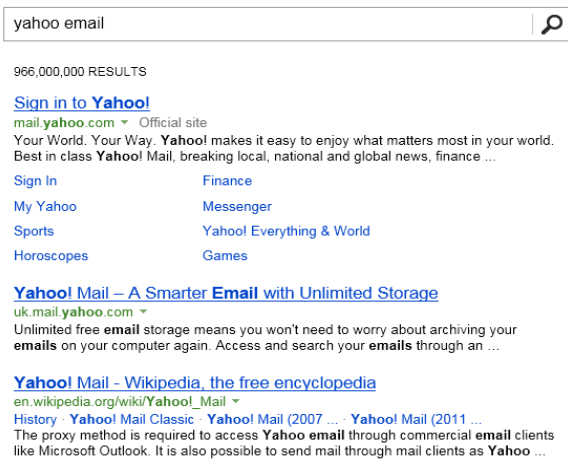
yahoo email

966,000,000 RESULTS

Sign in to Yahoo!
mail.yahoo.com ▾ Official site
Your World. Your Way. Yahoo! makes it easy to enjoy what matters most in your world. Best in class Yahoo! Mail, breaking local, national and global news, finance ...

| | |
|---|---|
| Sign In | Finance |
| My Yahoo | Messenger |
| Sports | Yahoo! Everything & World |
| Horoscopes | Games |

Yahoo! Mail – A Smarter Email with Unlimited Storage
uk.mail.yahoo.com ▾
Unlimited free email storage means you won't need to worry about archiving your emails on your computer again. Access and search your emails through an ...

Yahoo! Mail - Wikipedia, the free encyclopedia
en.wikipedia.org/wiki/Yahoo!_Mail ▾
History · Yahoo! Mail Classic · Yahoo! Mail (2007 ... · Yahoo! Mail (2011 ...
The proxy method is required to access Yahoo email through commercial email clients like Microsoft Outlook. It is also possible to send mail through mail clients as Yahoo ...